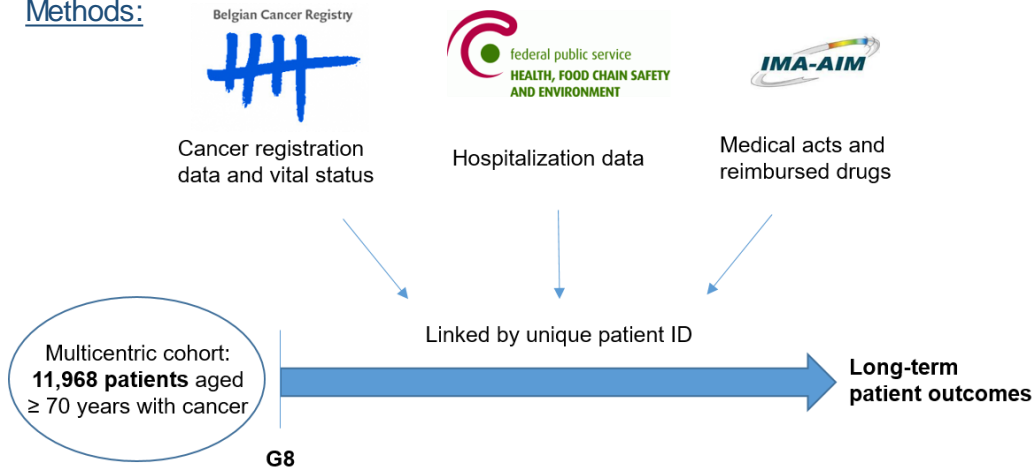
Methods:

Belgian Cancer Registry

federal public service
HEALTH, FOOD CHAIN SAFETY AND ENVIRONMENT

IMA-AIM

Cancer registration data and vital status

Hospitalization data

Medical acts and reimbursed drugs

Linked by unique patient ID

Multicentric cohort: **11,968 patients** aged ≥ 70 years with cancer

G8

**Long-term patient outcomes**